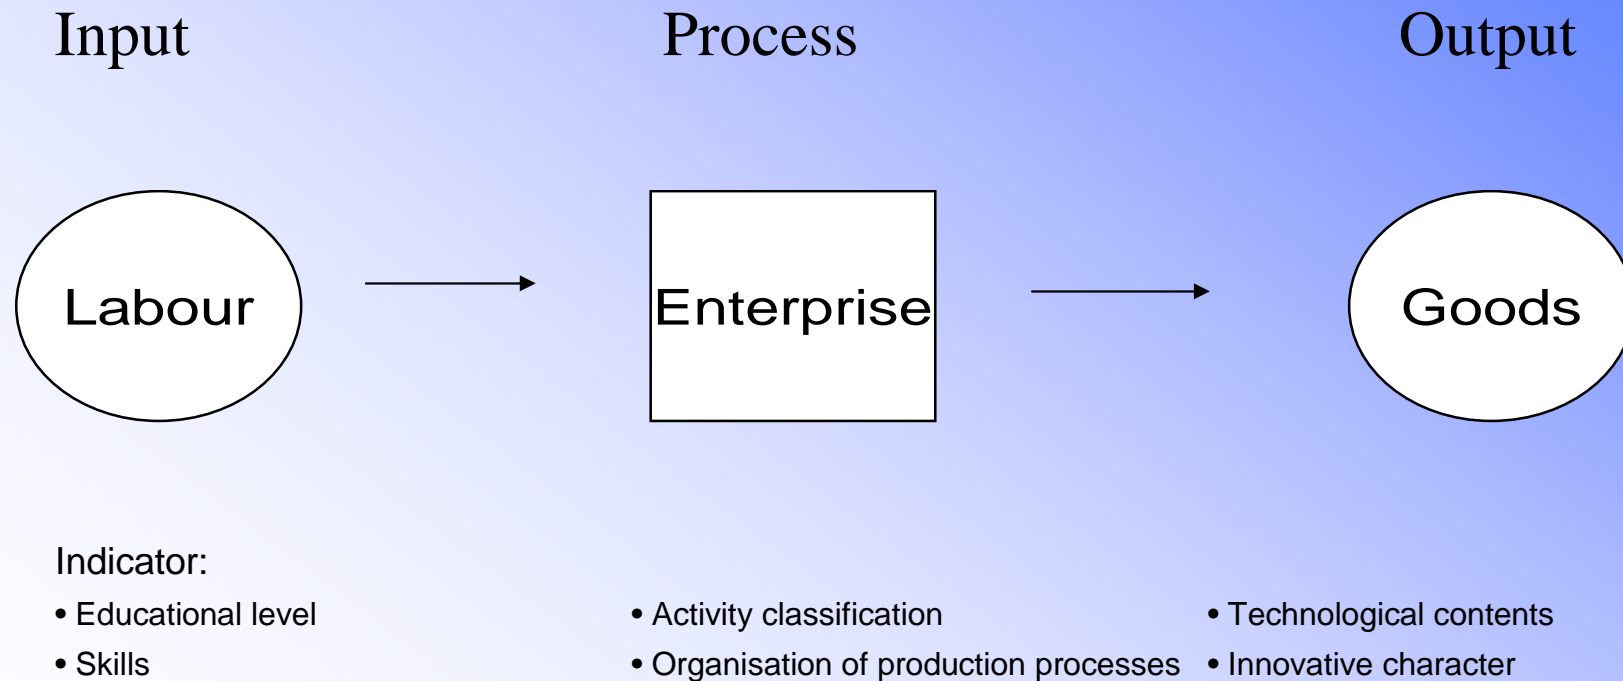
Input

Process

Output

Labour

Enterprise

Goods

Indicator:

• Educational level
• Skills

• Activity classification
• Organisation of production processes

• Technological contents
• Innovative character